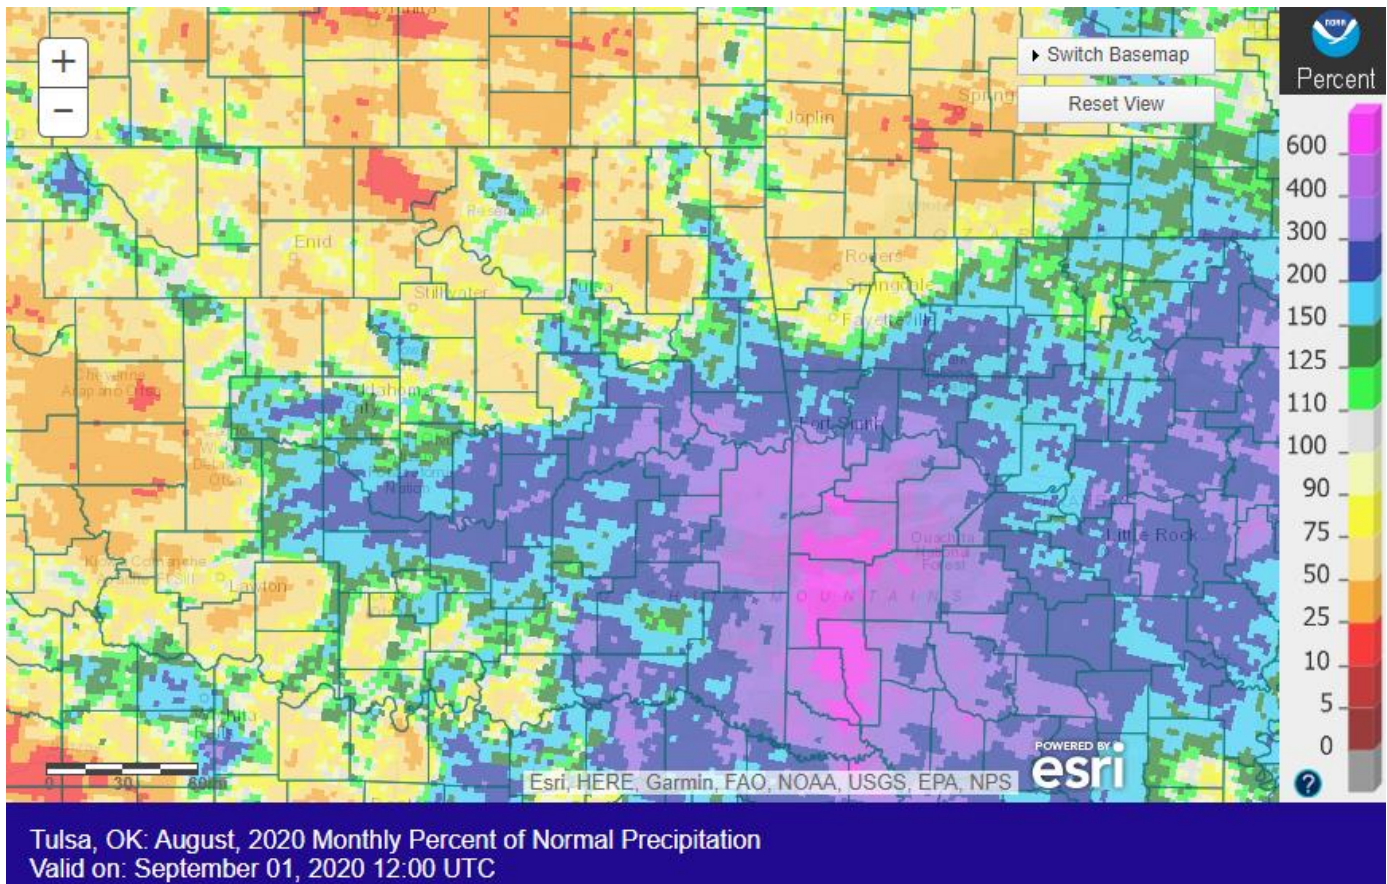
+
−
Switch Basemap
Reset View
Percent
600
400
300
200
150
125
110
100
90
75
50
25
10
5
0
?
Joplin
Springfield
Enid
Stillwater
Tulsa
Rogers
Fayetteville
Fort Smith
Oklahoma City
Lawton
Little Rock
Ouachita National Forest
OUACHITA MOUNTAINS
0 30 60mi
POWERED BY esri
Esri, HERE, Garmin, FAO, NOAA, USGS, EPA, NPS
Tulsa, OK: August, 2020 Monthly Percent of Normal Precipitation
Valid on: September 01, 2020 12:00 UTC